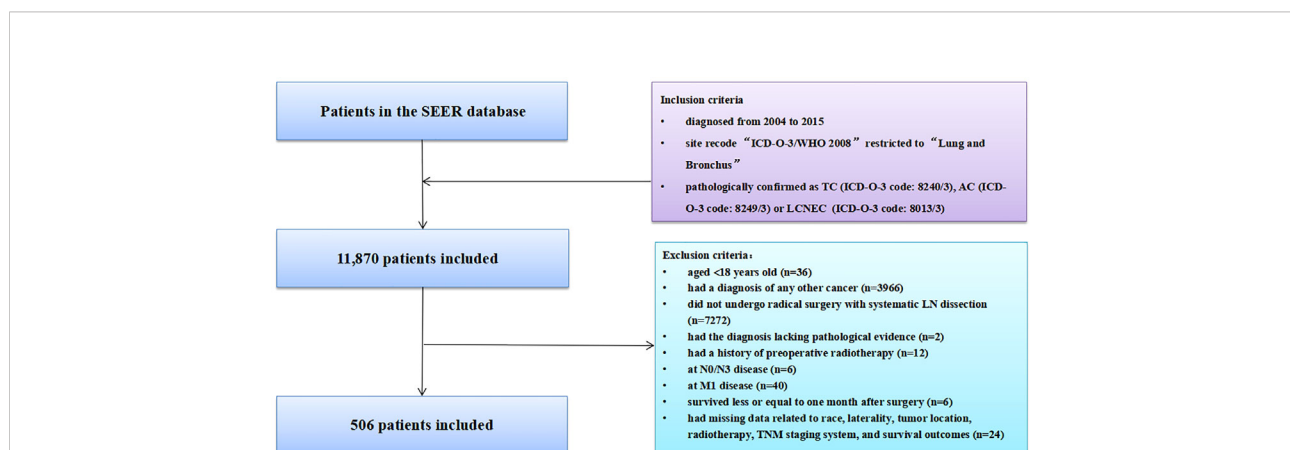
Patients in the SEER database

Inclusion criteria
• diagnosed from 2004 to 2015
• site recode "ICD-O-3/WHO 2008" restricted to "Lung and Bronchus"
• pathologically confirmed as TC (ICD-O-3 code: 8240/3), AC (ICD-O-3 code: 8249/3) or LCNEC (ICD-O-3 code: 8013/3)

11,870 patients included

Exclusion criteria:
• aged <18 years old (n=36)
• had a diagnosis of any other cancer (n=3966)
• did not undergo radical surgery with systematic LN dissection (n=7272)
• had the diagnosis lacking pathological evidence (n=2)
• had a history of preoperative radiotherapy (n=12)
• at N0/N3 disease (n=6)
• at M1 disease (n=40)
• survived less or equal to one month after surgery (n=6)
• had missing data related to race, laterality, tumor location, radiotherapy, TNM staging system, and survival outcomes (n=24)

506 patients included